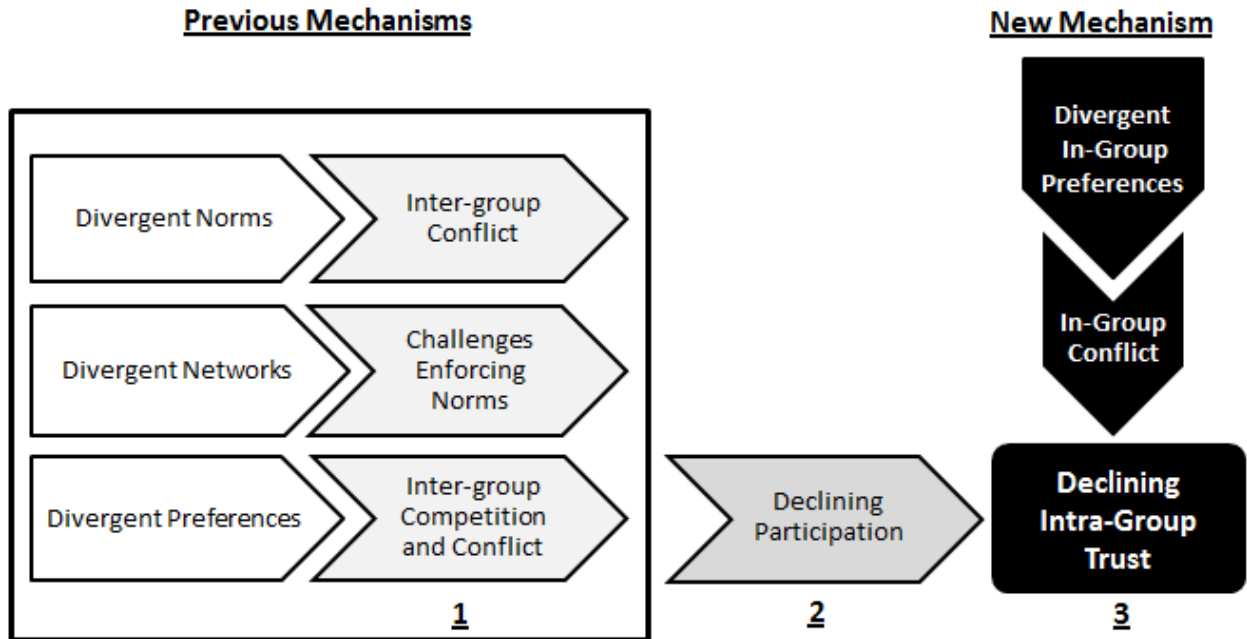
Previous Mechanisms

New Mechanism

Divergent Norms

Inter-group Conflict

Divergent Networks

Challenges Enforcing Norms

Divergent Preferences

Inter-group Competition and Conflict

1

Declining Participation

2

Divergent In-Group Preferences

In-Group Conflict

Declining Intra-Group Trust

3